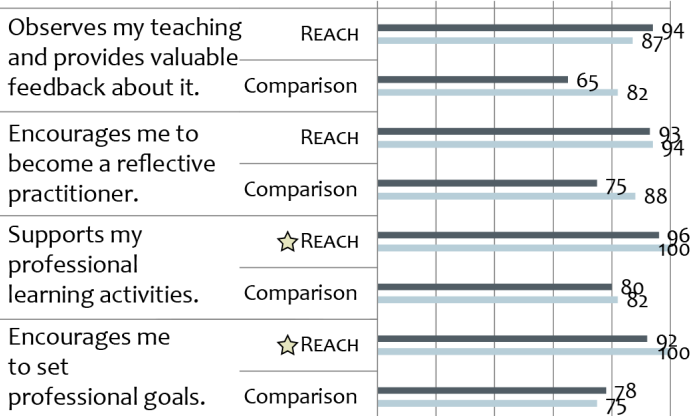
| | | |
|---|---|---|
| Observes my teaching and provides valuable feedback about it. | REACH | 94 87 |
| | Comparison | 65 82 |
| Encourages me to become a reflective practitioner. | REACH | 93 94 |
| | Comparison | 75 88 |
| Supports my professional learning activities. | ☆REACH | 96 100 |
| | Comparison | 80 82 |
| Encourages me to set professional goals. | ☆REACH | 92 100 |
| | Comparison | 78 75 |